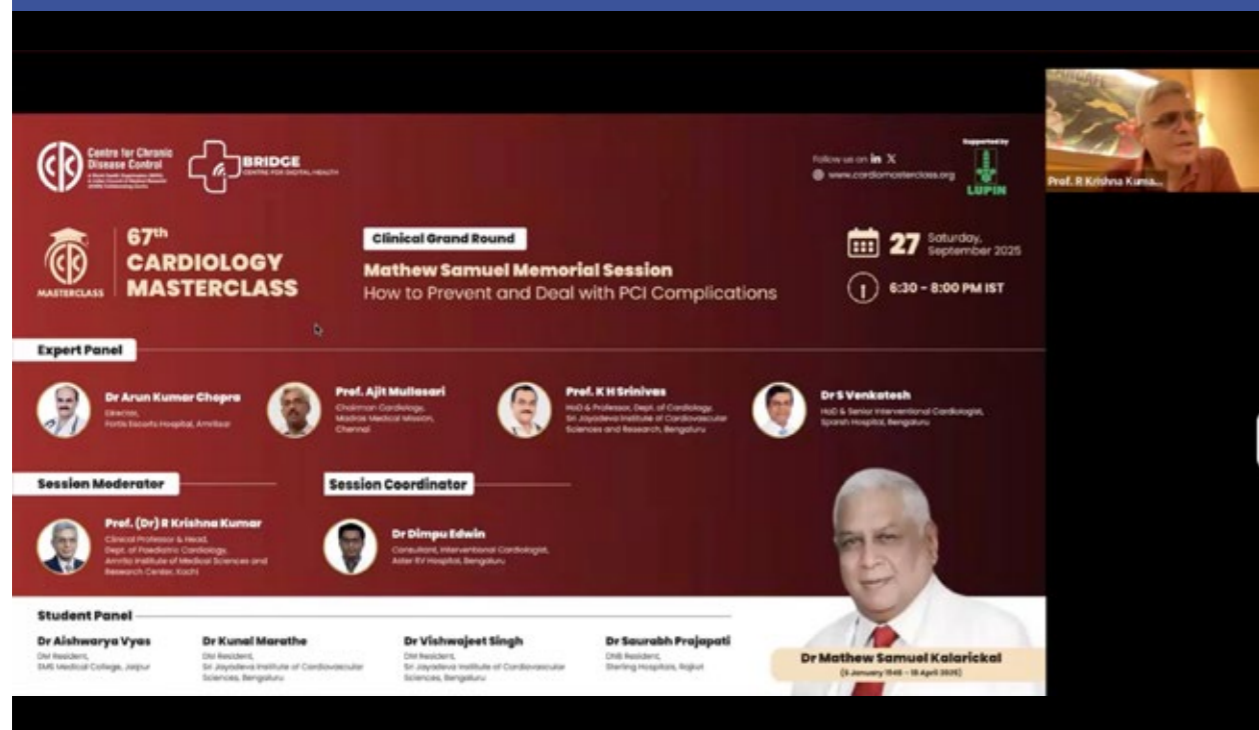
Centre for Chronic Disease Control
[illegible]

BRIDGE
CENTRE FOR DIGITAL HEALTH

Follow us on in X
www.cardiomasterclass.org

Supported by
LUPIN

MASTERCLASS

67th CARDIOLOGY MASTERCLASS

Clinical Grand Round
Mathew Samuel Memorial Session
How to Prevent and Deal with PCI Complications

27 Saturday, September 2025

6:30 - 8:00 PM IST

Expert Panel

Dr Arun Kumar Chopra
Director, Fortis Escorts Hospital, Amritsar

Prof. Ajit Mullasari
Chairman Cardiology, Madras Medical Mission, Chennai

Prof. K H Srinivas
HoD & Professor, Dept. of Cardiology, Sri Jayadeva Institute of Cardiovascular Sciences and Research, Bengaluru

Dr S Venkatesh
HoD & Senior Interventional Cardiologist, Sparsh Hospital, Bengaluru

Session Moderator

Prof. (Dr) R Krishna Kumar
Clinical Professor & Head, Dept. of Paediatric Cardiology, Amrita Institute of Medical Sciences and Research Center, Kochi

Session Coordinator

Dr Dimpu Edwin
Consultant, Interventional Cardiologist, Aster RV Hospital, Bengaluru

Student Panel

Dr Aishwarya Vyas
DM Resident, SMS Medical College, Jaipur

Dr Kunal Marathe
DM Resident, Sri Jayadeva Institute of Cardiovascular Sciences, Bengaluru

Dr Vishwajeet Singh
DM Resident, Sri Jayadeva Institute of Cardiovascular Sciences, Bengaluru

Dr Saurabh Prajapati
DNB Resident, Sterling Hospitals, Rajkot

Dr Mathew Samuel Kalarickal
([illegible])

Prof. R Krishna Kuma...